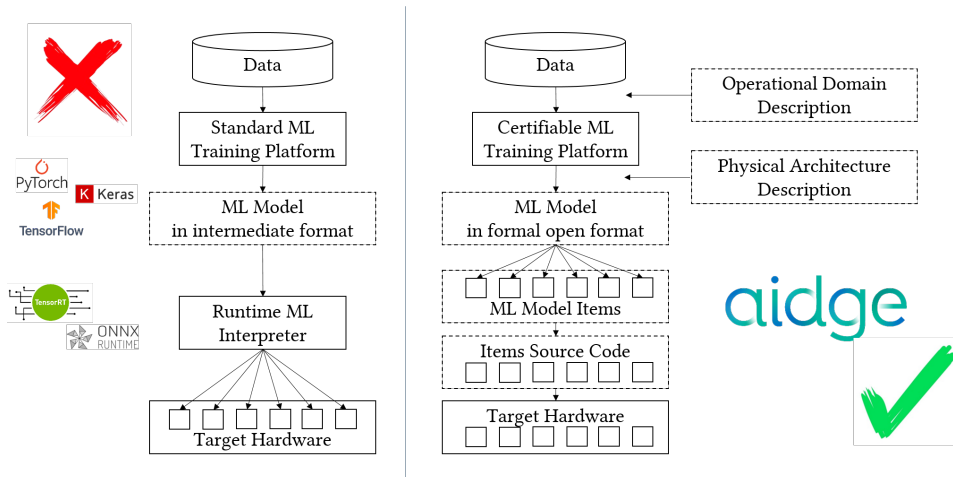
PyTorch
K Keras
TensorFlow
TensorRT
ONNX RUNTIME

Data

Standard ML Training Platform

ML Model in intermediate format

Runtime ML Interpreter

Target Hardware

Data

Operational Domain Description

Certifiable ML Training Platform

Physical Architecture Description

ML Model in formal open format

ML Model Items

Items Source Code

Target Hardware

aidge